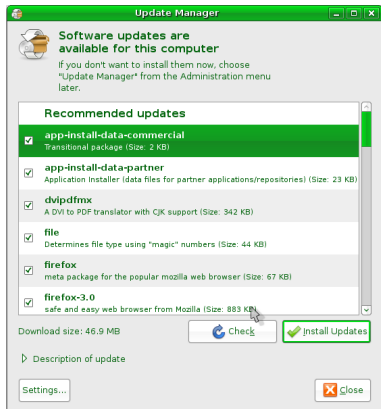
Update Manager

Software updates are available for this computer

If you don't want to install them now, choose "Update Manager" from the Administration menu later.

Recommended updates

app-install-data-commercial
Transitional package (Size: 2 KB)

app-install-data-partner
Application Installer (data files for partner applications/repositories) (Size: 23 KB)

dvipdfmx
A DVI to PDF translator with CJK support (Size: 342 KB)

file
Determines file type using "magic" numbers (Size: 44 KB)

firefox
meta package for the popular mozilla web browser (Size: 67 KB)

firefox-3.0
safe and easy web browser from Mozilla (Size: 883 KB)

Download size: 46.9 MB

Check

Install Updates

Description of update

Settings...

Close